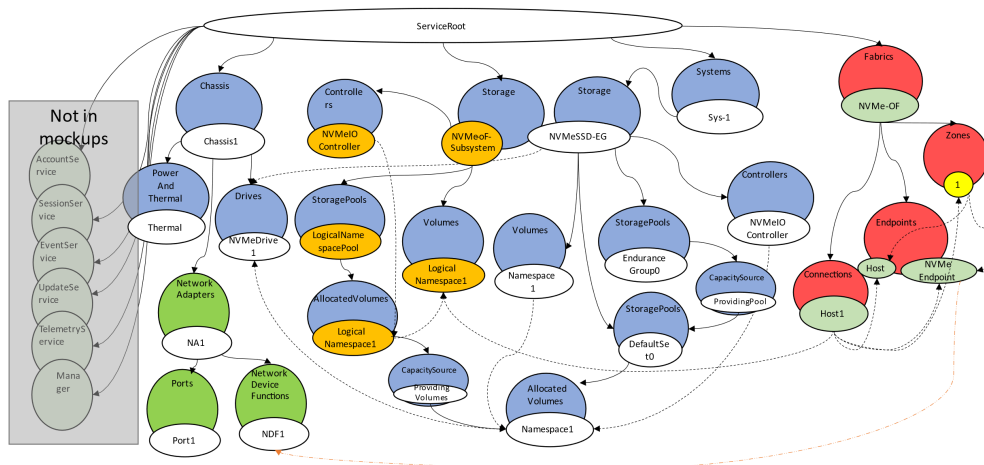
ServiceRoot

Not in mockups

AccountService

SessionService

EventService

UpdateService

TelemetryService

Manager

Chassis

Chassis1

Power And Thermal

Thermal

Drives

NVMeDrive1

Network Adapters

NA1

Ports

Port1

Network Device Functions

NDF1

Controllers

NVMeIO Controller

Storage

NVMeoF-Subsystem

StoragePools

LogicalNamespacePool

AllocatedVolumes

Logical Namespace1

CapacitySource

Providing Volumes

Volumes

Logical Namespace1

Volumes

Namespace1

Storage

NVMeSSD-EG

StoragePools

Endurance Group0

CapacitySource

ProvidingPool

StoragePools

DefaultSet0

Allocated Volumes

Namespace1

Controllers

NVMeIO Controller

Systems

Sys-1

Fabrics

NVMe-OF

Zones

1

Endpoints

Host

NVMe Endpoint

Connections

Host1